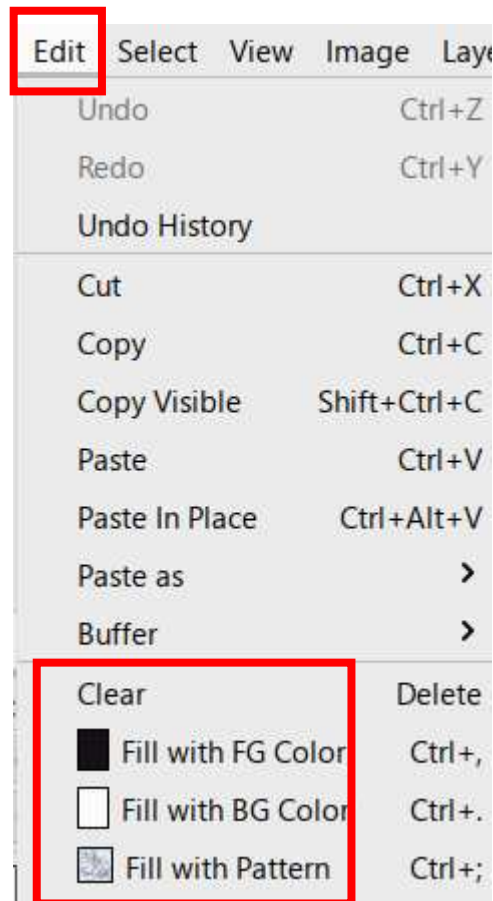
Edit Select View Image Laye

Undo Ctrl+Z
Redo Ctrl+Y
Undo History

Cut Ctrl+X
Copy Ctrl+C
Copy Visible Shift+Ctrl+C
Paste Ctrl+V
Paste In Place Ctrl+Alt+V
Paste as >
Buffer >

Clear Delete
Fill with FG Color Ctrl+,
Fill with BG Color Ctrl+.
Fill with Pattern Ctrl+;